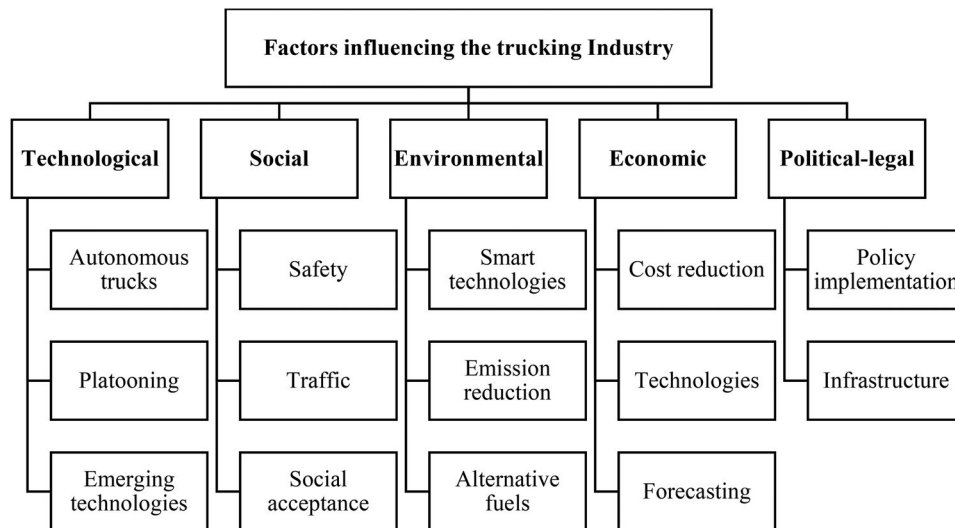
Factors influencing the trucking Industry

Technological

Autonomous trucks

Platooning

Emerging technologies

Social

Safety

Traffic

Social acceptance

Environmental

Smart technologies

Emission reduction

Alternative fuels

Economic

Cost reduction

Technologies

Forecasting

Political-legal

Policy implementation

Infrastructure